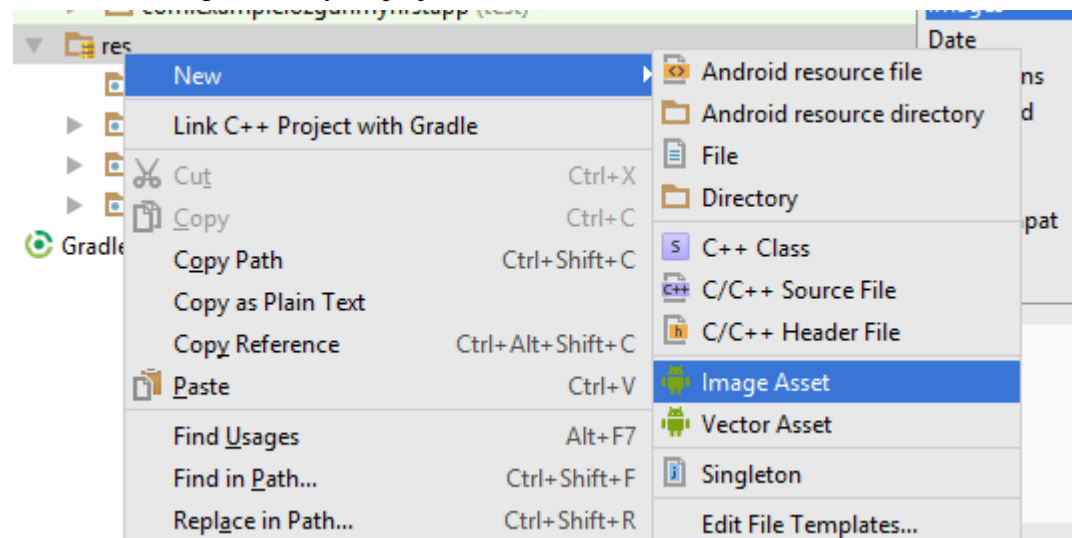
com.example.zgunnyfirstapp (test)
res
Gradle
New
Link C++ Project with Gradle
Cut Ctrl+X
Copy Ctrl+C
Copy Path Ctrl+Shift+C
Copy as Plain Text
Copy Reference Ctrl+Alt+Shift+C
Paste Ctrl+V
Find Usages Alt+F7
Find in Path... Ctrl+Shift+F
Replace in Path... Ctrl+Shift+R

Android resource file
Android resource directory
File
Directory
C++ Class
C/C++ Source File
C/C++ Header File
Image Asset
Vector Asset
Singleton
Edit File Templates...

Images
Date
ns
d
pat